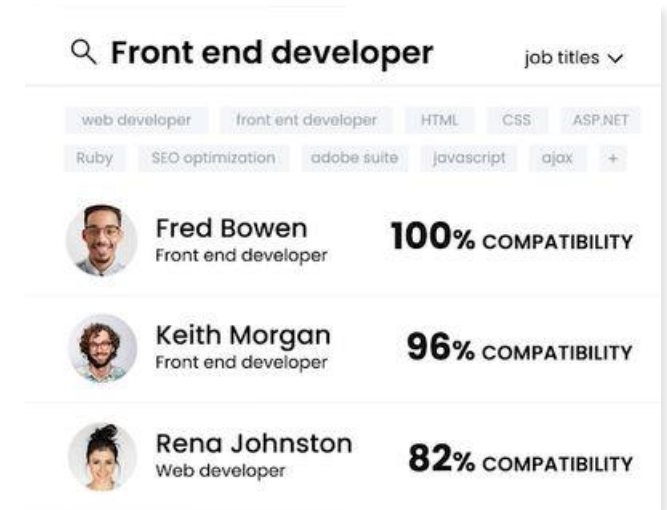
Front end developer

job titles

web developer front ent developer HTML CSS ASP.NET Ruby SEO optimization adobe suite javascript ajax +

Fred Bowen
Front end developer
100% COMPATIBILITY

Keith Morgan
Front end developer
96% COMPATIBILITY

Rena Johnston
Web developer
82% COMPATIBILITY